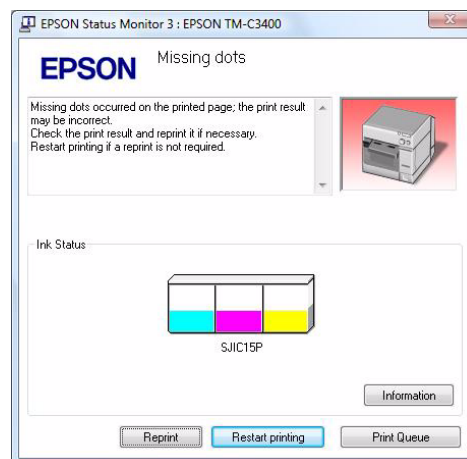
EPSON Status Monitor 3 : EPSON TM-C3400

EPSON

Missing dots

Missing dots occurred on the printed page; the print result may be incorrect.
Check the print result and reprint it if necessary.
Restart printing if a reprint is not required.

Ink Status

SJIC15P

Information

Reprint

Restart printing

Print Queue